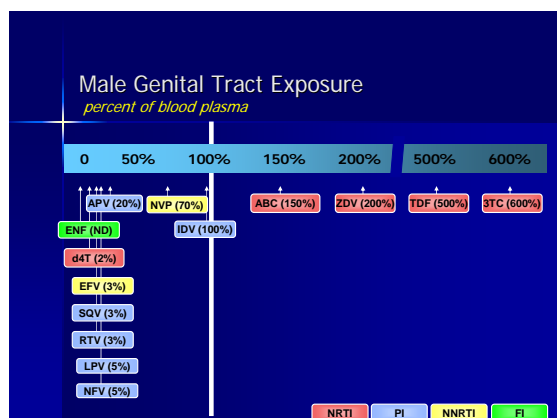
Male Genital Tract Exposure
percent of blood plasma

0 50% 100% 150% 200% 500% 600%

APV (20%)
NVP (70%)
ABC (150%)
ZDV (200%)
TDF (500%)
3TC (600%)
ENF (ND)
IDV (100%)
d4T (2%)
EFV (3%)
SQV (3%)
RTV (3%)
LPV (5%)
NFV (5%)

NRTI PI NNRTI FI